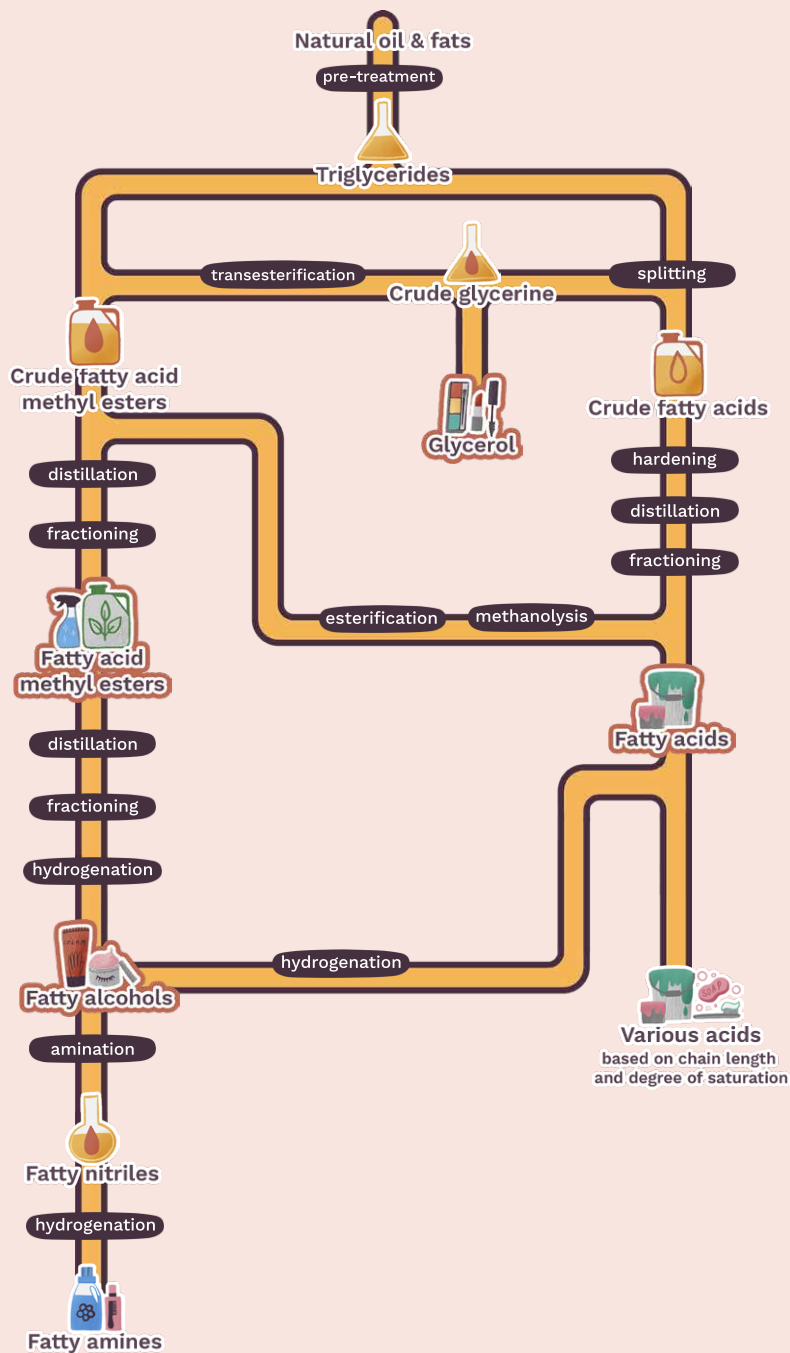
Natural oil & fats

pre-treatment

Triglycerides

transesterification

Crude glycerine

splitting

Crude fatty acid methyl esters

Glycerol

Crude fatty acids

distillation

hardening

distillation

fractioning

fractioning

esterification

methanolysis

Fatty acid methyl esters

Fatty acids

distillation

fractioning

hydrogenation

hydrogenation

Fatty alcohols

SOAP

Various acids
based on chain length and degree of saturation

amination

Fatty nitriles

hydrogenation

Fatty amines